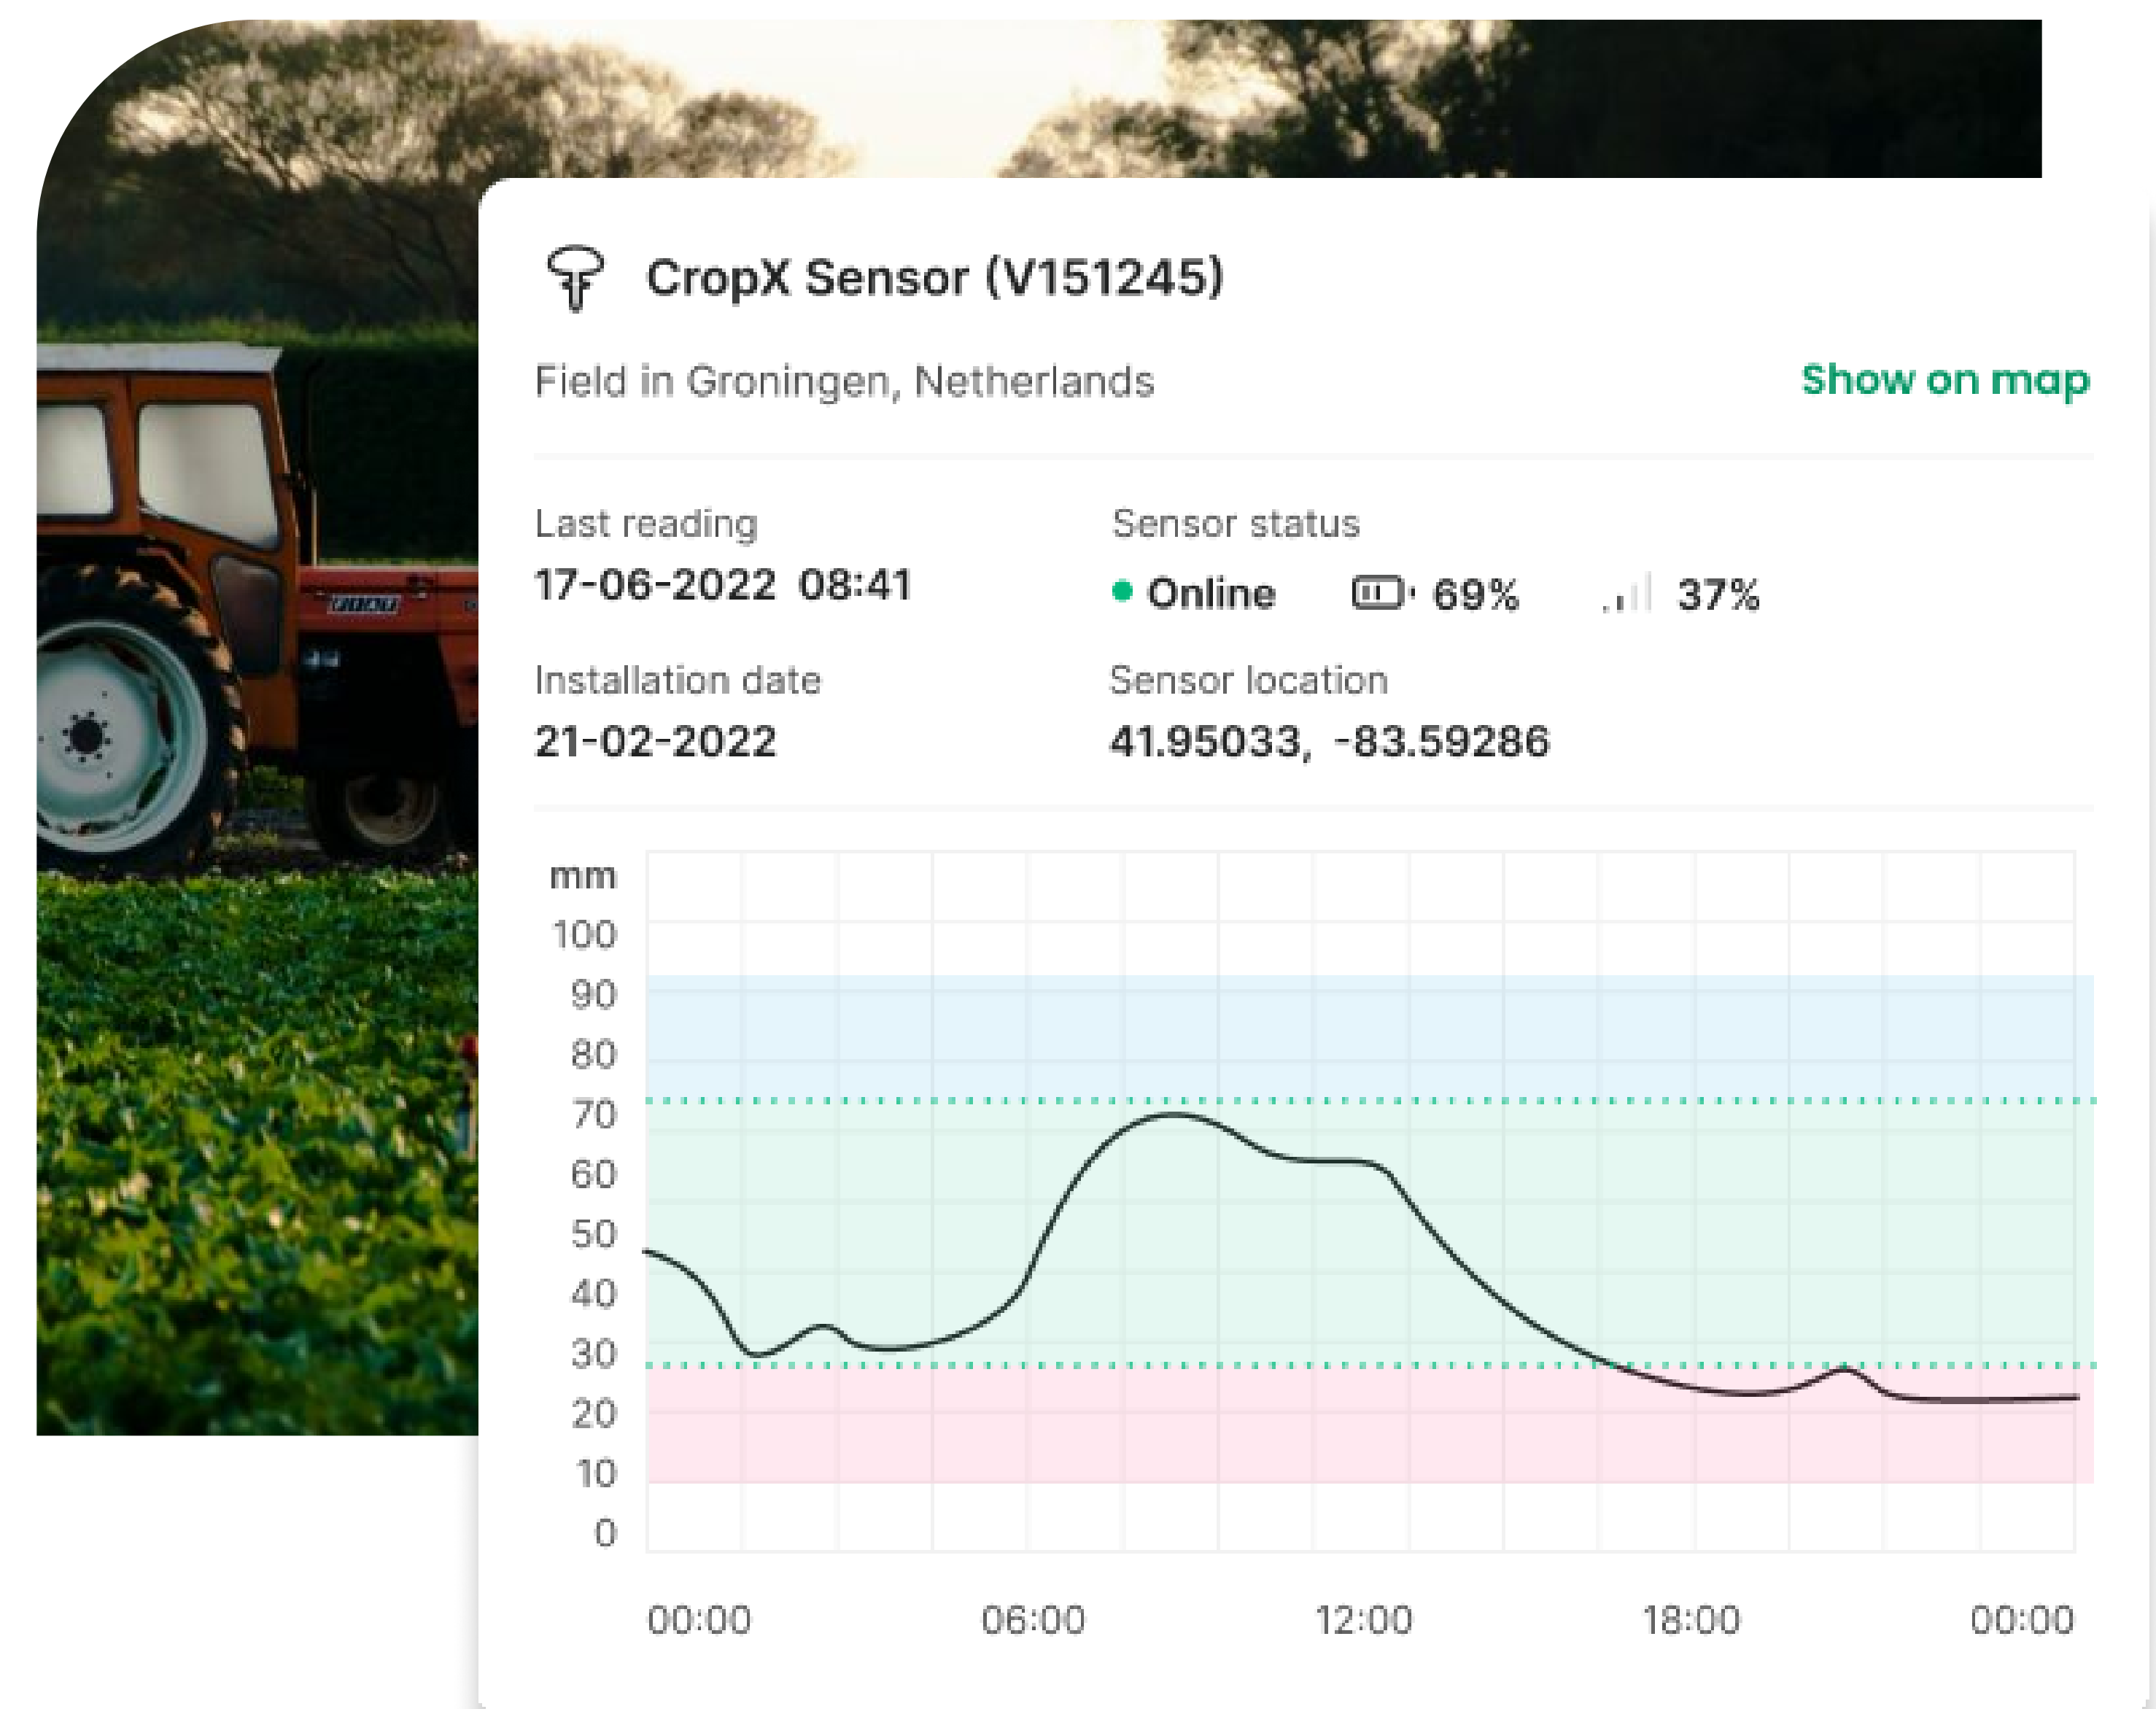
CropX Sensor (V151245)

Field in Groningen, Netherlands

Show on map

Last reading
17-06-2022 08:41

Sensor status
Online 69% 37%

Installation date
21-02-2022

Sensor location
41.95033, -83.59286

mm
100
90
80
70
60
50
40
30
20
10
0

00:00 06:00 12:00 18:00 00:00